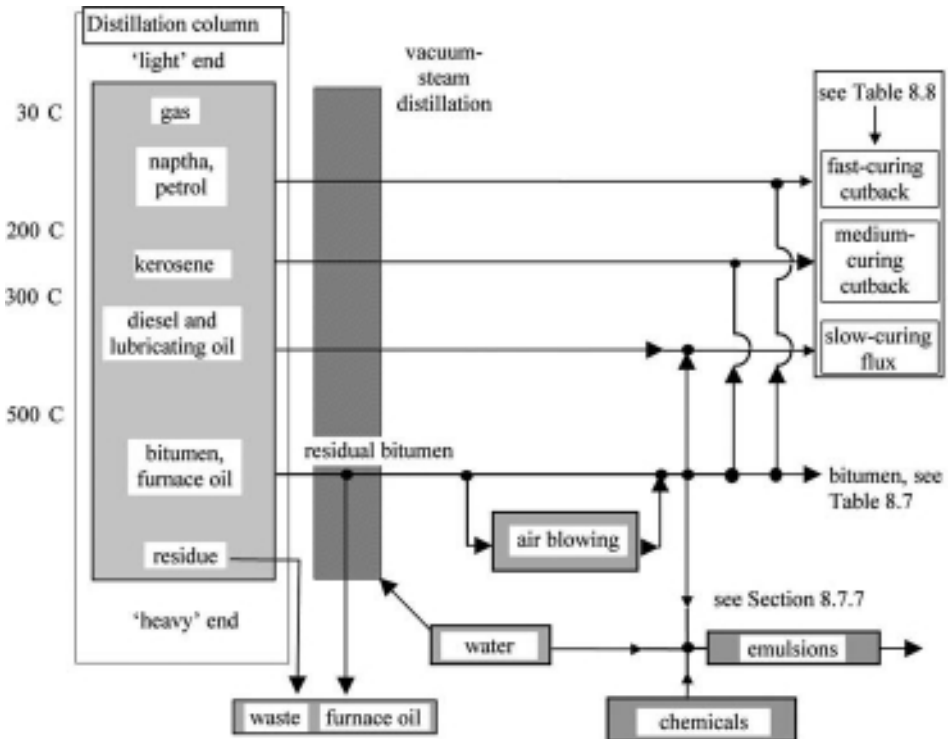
Distillation column

'light' end

30 C

gas

naptha, petrol

200 C

kerosene

300 C

diesel and lubricating oil

500 C

bitumen, furnace oil

residue

'heavy' end

vacuum-steam distillation

residual bitumen

see Table 8.8

fast-curing cutback

medium-curing cutback

slow-curing flux

bitumen, see Table 8.7

air blowing

see Section 8.7.7

water

emulsions

waste

furnace oil

chemicals